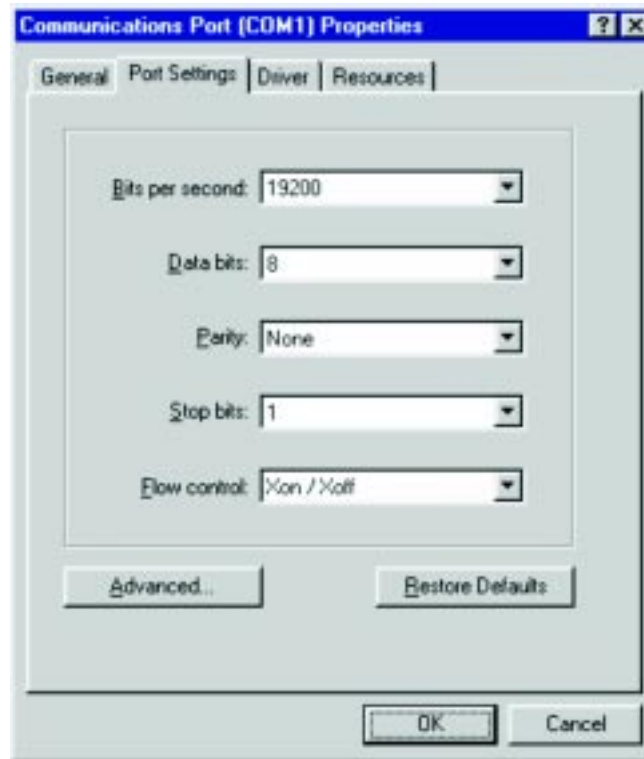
Communications Port (COM1) Properties

? X

General | Port Settings | Driver | Resources

Bits per second: 19200

Data bits: 8

Parity: None

Stop bits: 1

Flow control: Xon / Xoff

Advanced...

Restore Defaults

OK

Cancel